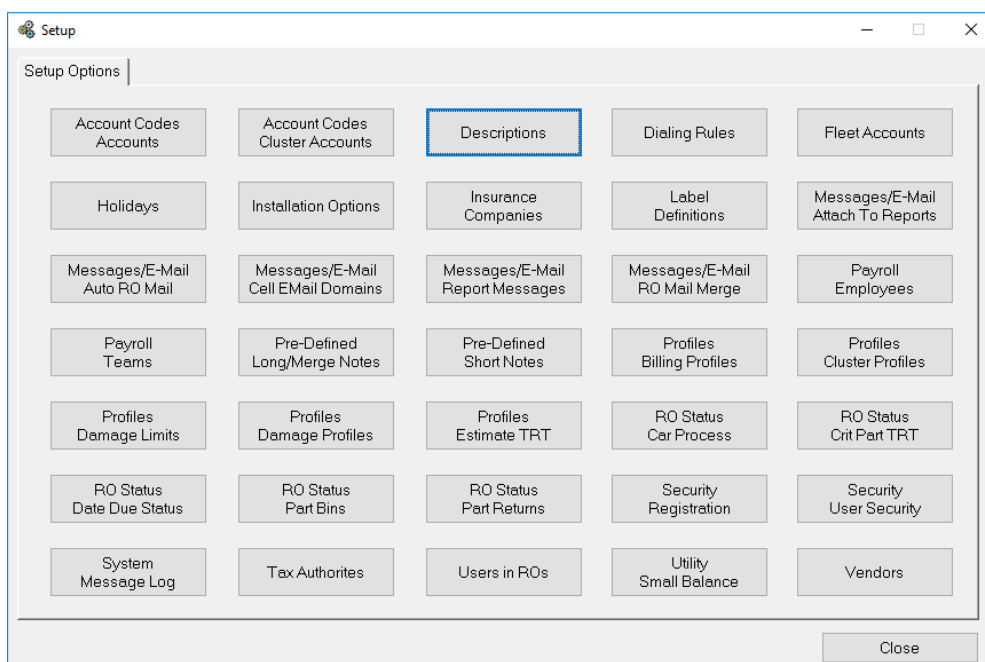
Setup

Setup Options

Account Codes Accounts

Account Codes Cluster Accounts

Descriptions

Dialing Rules

Fleet Accounts

Holidays

Installation Options

Insurance Companies

Label Definitions

Messages/E-Mail Attach To Reports

Messages/E-Mail Auto RO Mail

Messages/E-Mail Cell EMail Domains

Messages/E-Mail Report Messages

Messages/E-Mail RO Mail Merge

Payroll Employees

Payroll Teams

Pre-Defined Long/Merge Notes

Pre-Defined Short Notes

Profiles Billing Profiles

Profiles Cluster Profiles

Profiles Damage Limits

Profiles Damage Profiles

Profiles Estimate TRT

RO Status Car Process

RO Status Crit Part TRT

RO Status Date Due Status

RO Status Part Bins

RO Status Part Returns

Security Registration

Security User Security

System Message Log

Tax Authorites

Users in ROs

Utility Small Balance

Vendors

Close